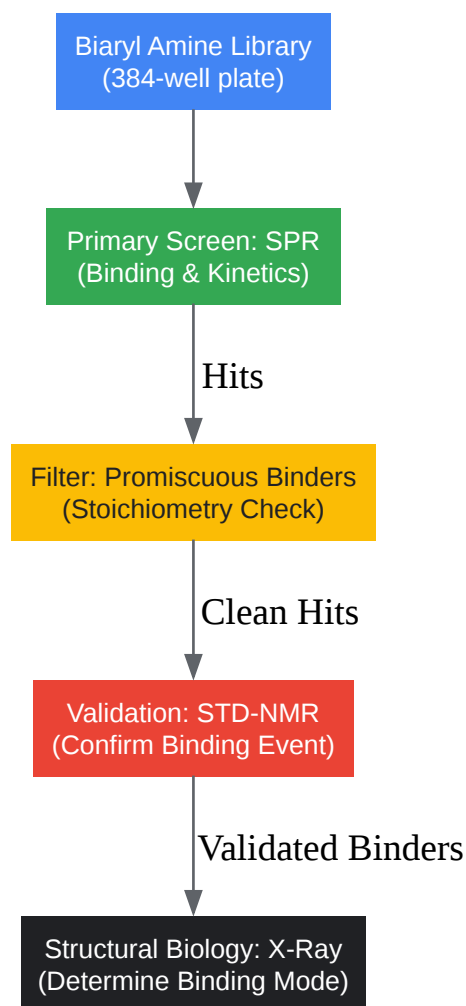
Biaryl Amine Library
(384-well plate)

Primary Screen: SPR
(Binding & Kinetics)

Hits

Filter: Promiscuous Binders
(Stoichiometry Check)

Clean Hits

Validation: STD-NMR
(Confirm Binding Event)

Validated Binders

Structural Biology: X-Ray
(Determine Binding Mode)